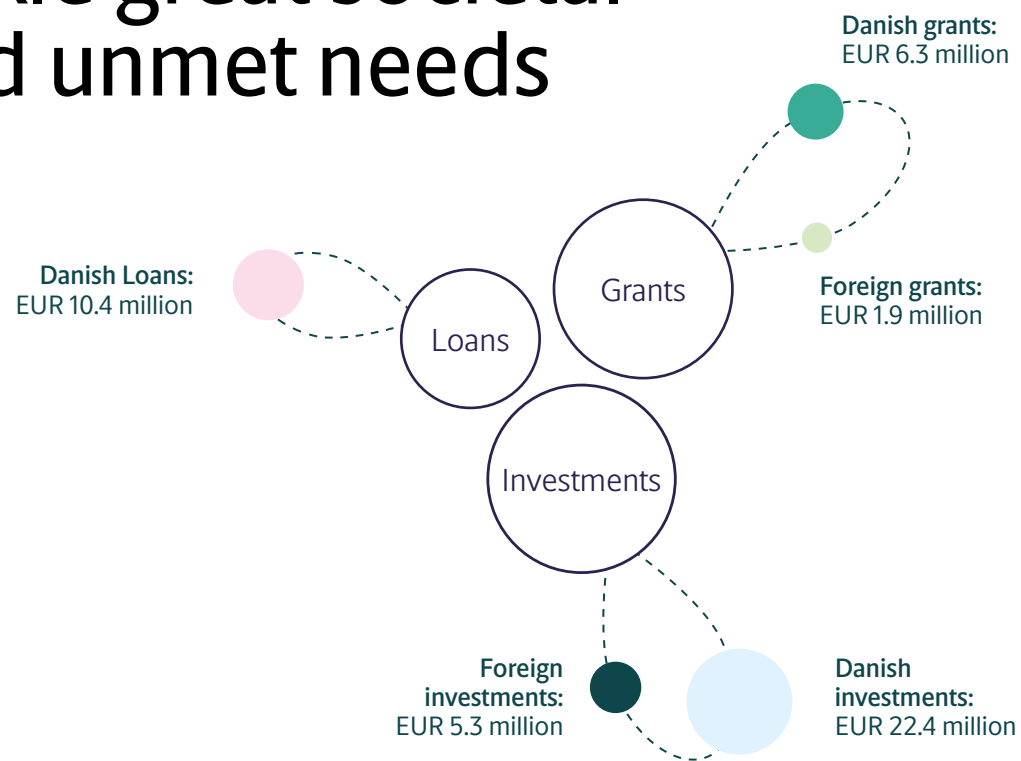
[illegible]
d unmet needs

Danish grants:
EUR 6.3 million

Danish Loans:
EUR 10.4 million

Grants

Foreign grants:
EUR 1.9 million

Loans

Investments

Foreign investments:
EUR 5.3 million

Danish investments:
EUR 22.4 million